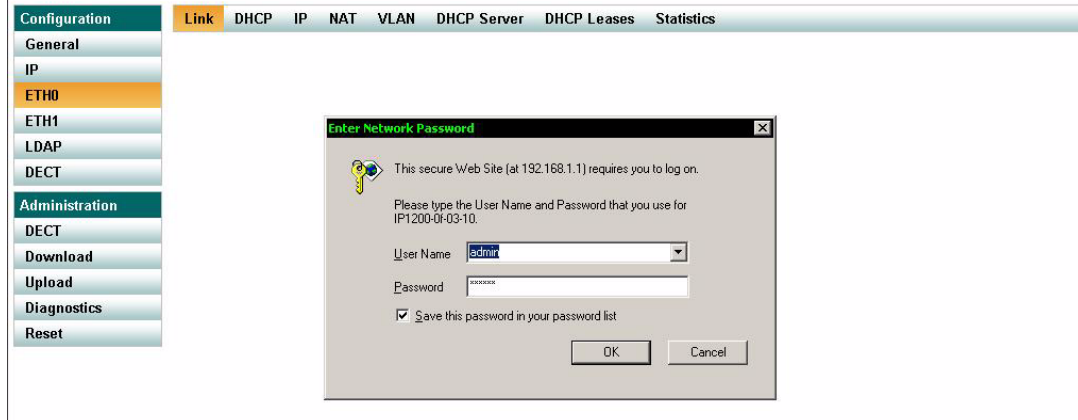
Configuration
General
IP
ETH0
ETH1
LDAP
DECT

Administration
DECT
Download
Upload
Diagnostics
Reset

Link DHCP IP NAT VLAN DHCP Server DHCP Leases Statistics

Enter Network Password

This secure Web Site (at 192.168.1.1) requires you to log on.

Please type the User Name and Password that you use for IP1200-0f-03-10.

User Name admin

Password ******

Save this password in your password list

OK Cancel